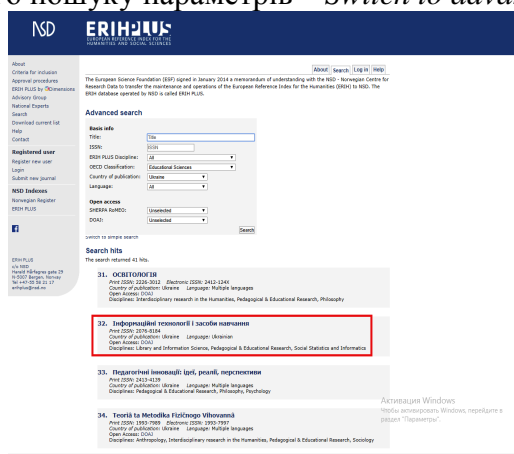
о пошуку параметрів "Switch to advan

NSD ERIH PLUS
EUROPEAN REFERENCE INDEX FOR THE HUMANITIES AND SOCIAL SCIENCES

About
Criteria for inclusion
Approval procedures
ERIH PLUS by Dimensions
Advisory Group
National Experts
Search
Download current list
Help
Contact

Registered user
Register new user
Login
Submit new journal

NSD Indexes
Norwegian Register
ERIH PLUS

ERIH PLUS
c/o NSD
Harald Hårfagres gate 29
N-5007 Bergen, Norway
Tel +47-55 58 21 17
erihplus@nsd.no

About Search Log in Help

The European Science Foundation (ESF) signed in January 2014 a memorandum of understanding with the NSD - Norwegian Centre for Research Data to transfer the maintenance and operations of the European Reference Index for the Humanities (ERIH) to NSD. The ERIH database operated by NSD is called ERIH PLUS.

Advanced search

Basis info
Title: Title
ISSN: ISSN
ERIH PLUS Discipline: All
OECD Classification: Educational Sciences
Country of publication: Ukraine
Language: All

Open access
SHERPA RoMEO: Unselected
DOAJ: Unselected

Search

Switch to simple search

Search hits
The search returned 41 hits.

31. ОСВІТОЛОГІЯ
Print ISSN: 2226-3012 Electronic ISSN: 2412-124X
Country of publication: Ukraine Language: Multiple languages
Open Access: DOAJ
Disciplines: Interdisciplinary research in the Humanities, Pedagogical & Educational Research, Philosophy

32. Інформаційні технології і засоби навчання
Print ISSN: 2076-8184
Country of publication: Ukraine Language: Ukrainian
Open Access: DOAJ
Disciplines: Library and Information Science, Pedagogical & Educational Research, Social Statistics and Informatics

33. Педагогічні інновації: ідеї, реалії, перспективи
Print ISSN: 2413-4139
Country of publication: Ukraine Language: Multiple languages
Disciplines: Pedagogical & Educational Research, Philosophy, Psychology

34. Teorіâ ta Metodika Fizičnogo Vihovannâ
Print ISSN: 1993-7989 Electronic ISSN: 1993-7997
Country of publication: Ukraine Language: Multiple languages
Open Access: DOAJ
Disciplines: Anthropology, Interdisciplinary research in the Humanities, Pedagogical & Educational Research, Sociology

Активация Windows
Чтобы активировать Windows, перейдите в раздел "Параметры".